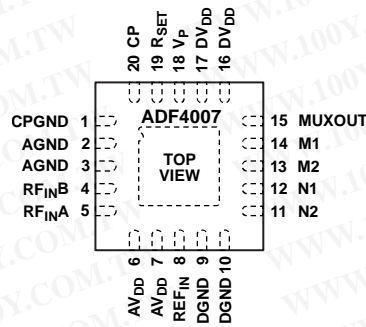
20 CP
19 $R_{SET}$
18 $V_P$
17 $DV_{DD}$
16 $DV_{DD}$

CPGND 1
AGND 2
AGND 3
$RF_{IN}B$ 4
$RF_{IN}A$ 5

ADF4007

TOP VIEW

15 MUXOUT
14 M1
13 M2
12 N1
11 N2

6 $AV_{DD}$
7 $AV_{DD}$
8 $REF_{IN}$
9 DGND
10 DGND